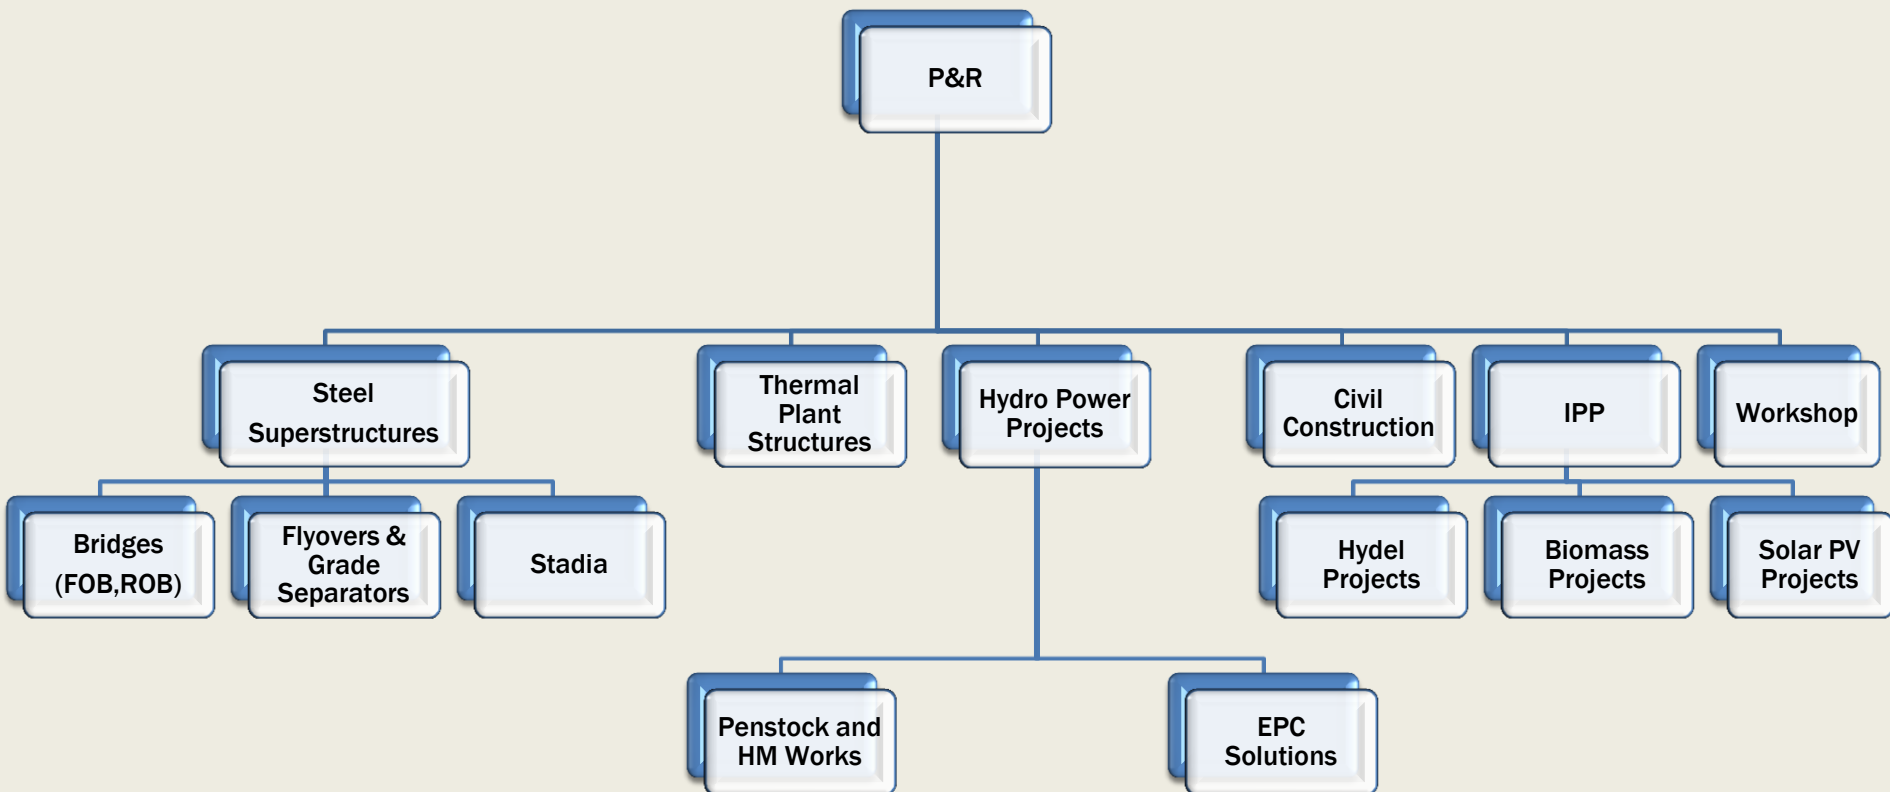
P&R

Steel Superstructures

Thermal Plant Structures

Hydro Power Projects

Civil Construction

IPP

Workshop

Bridges (FOB,ROB)

Flyovers & Grade Separators

Stadia

Hydel Projects

Biomass Projects

Solar PV Projects

Penstock and HM Works

EPC Solutions